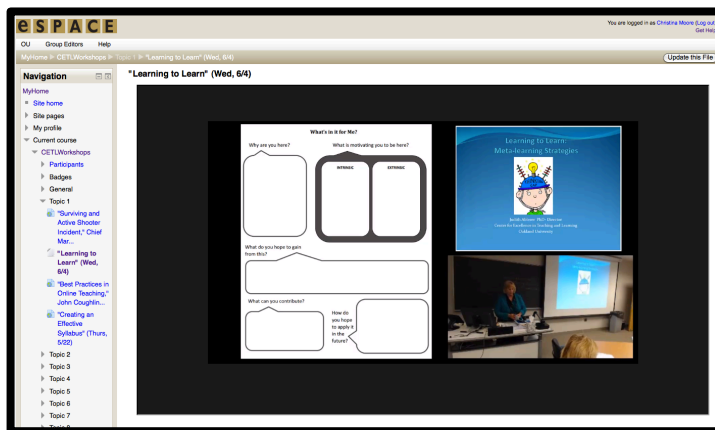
eSPACE

You are logged in as Christina Moore (Log out)
Get Help

OU Group Editors Help

MyHome ▶ CETLWorkshops ▶ Topic 1 ▶ "Learning to Learn" (Wed, 6/4)

Update this File

Navigation

MyHome
Site home
Site pages
My profile
Current course
CETLWorkshops
Participants
Badges
General
Topic 1
"Surviving and Active Shooter Incident," Chief Mar...
"Learning to Learn" (Wed, 6/4)
"Best Practices in Online Teaching," John Coughlin...
"Creating an Effective Syllabus" (Thurs, 5/22)
Topic 2
Topic 3
Topic 4
Topic 5
Topic 6
Topic 7

"Learning to Learn" (Wed, 6/4)

What's in it for Me?

Why are you here?

What is motivating you to be here?

INTRINSIC

EXTRINSIC

What do you hope to gain from this?

What can you contribute?

How do you hope to apply it in the future?

Learning to Learn:
Meta-learning Strategies

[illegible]
Center for Excellence in Teaching and Learning
Oakland University